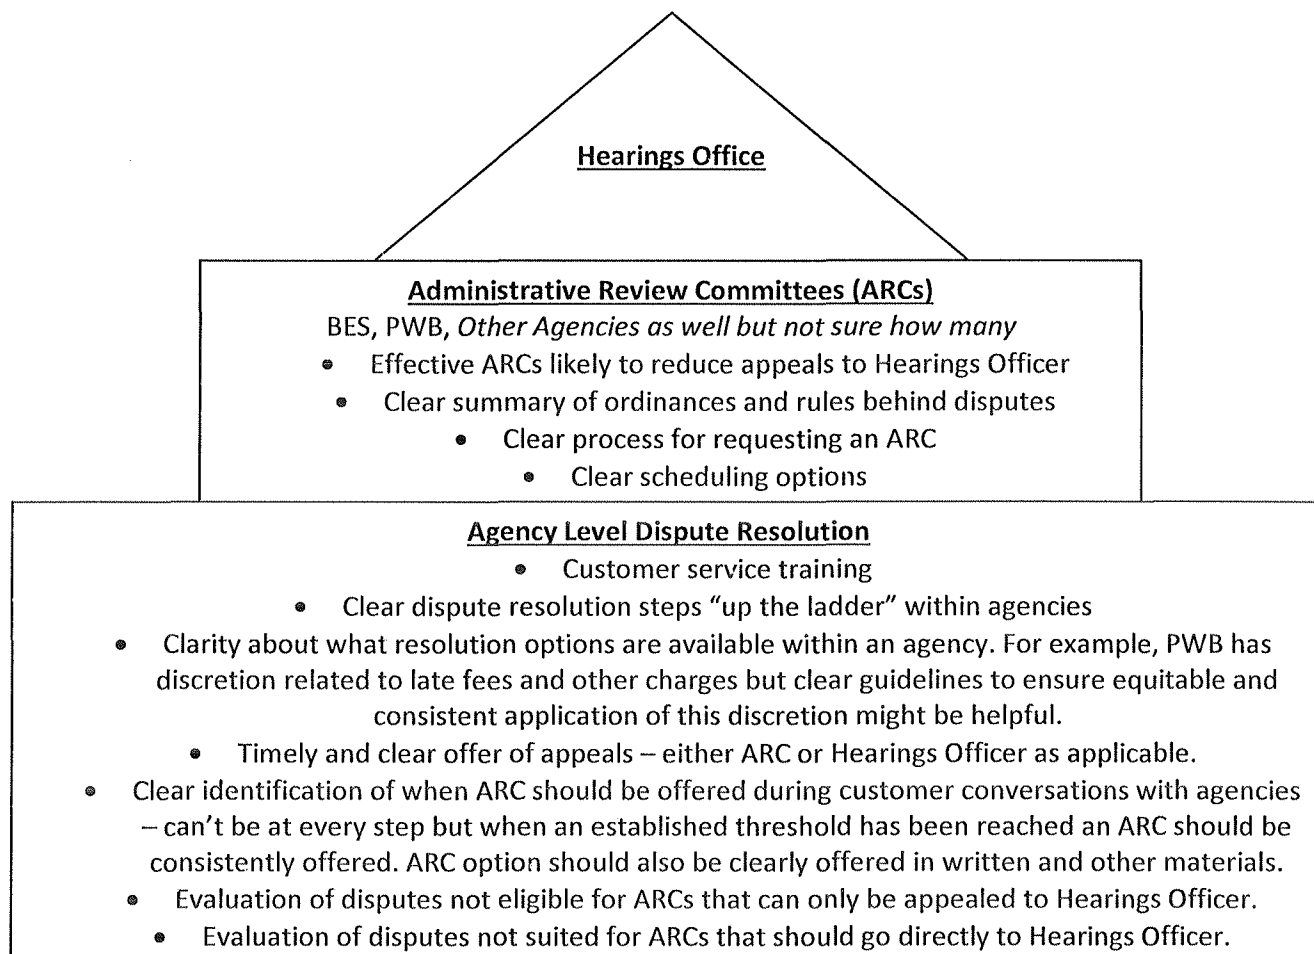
Hearings Office

Administrative Review Committees (ARCs)
BES, PWB, *Other Agencies as well but not sure how many*

- Effective ARCs likely to reduce appeals to Hearings Officer
- Clear summary of ordinances and rules behind disputes
- Clear process for requesting an ARC
- Clear scheduling options

Agency Level Dispute Resolution

- Customer service training
- Clear dispute resolution steps "up the ladder" within agencies
- Clarity about what resolution options are available within an agency. For example, PWB has discretion related to late fees and other charges but clear guidelines to ensure equitable and consistent application of this discretion might be helpful.
- Timely and clear offer of appeals – either ARC or Hearings Officer as applicable.
- Clear identification of when ARC should be offered during customer conversations with agencies – can't be at every step but when an established threshold has been reached an ARC should be consistently offered. ARC option should also be clearly offered in written and other materials.
- Evaluation of disputes not eligible for ARCs that can only be appealed to Hearings Officer.
- Evaluation of disputes not suited for ARCs that should go directly to Hearings Officer.